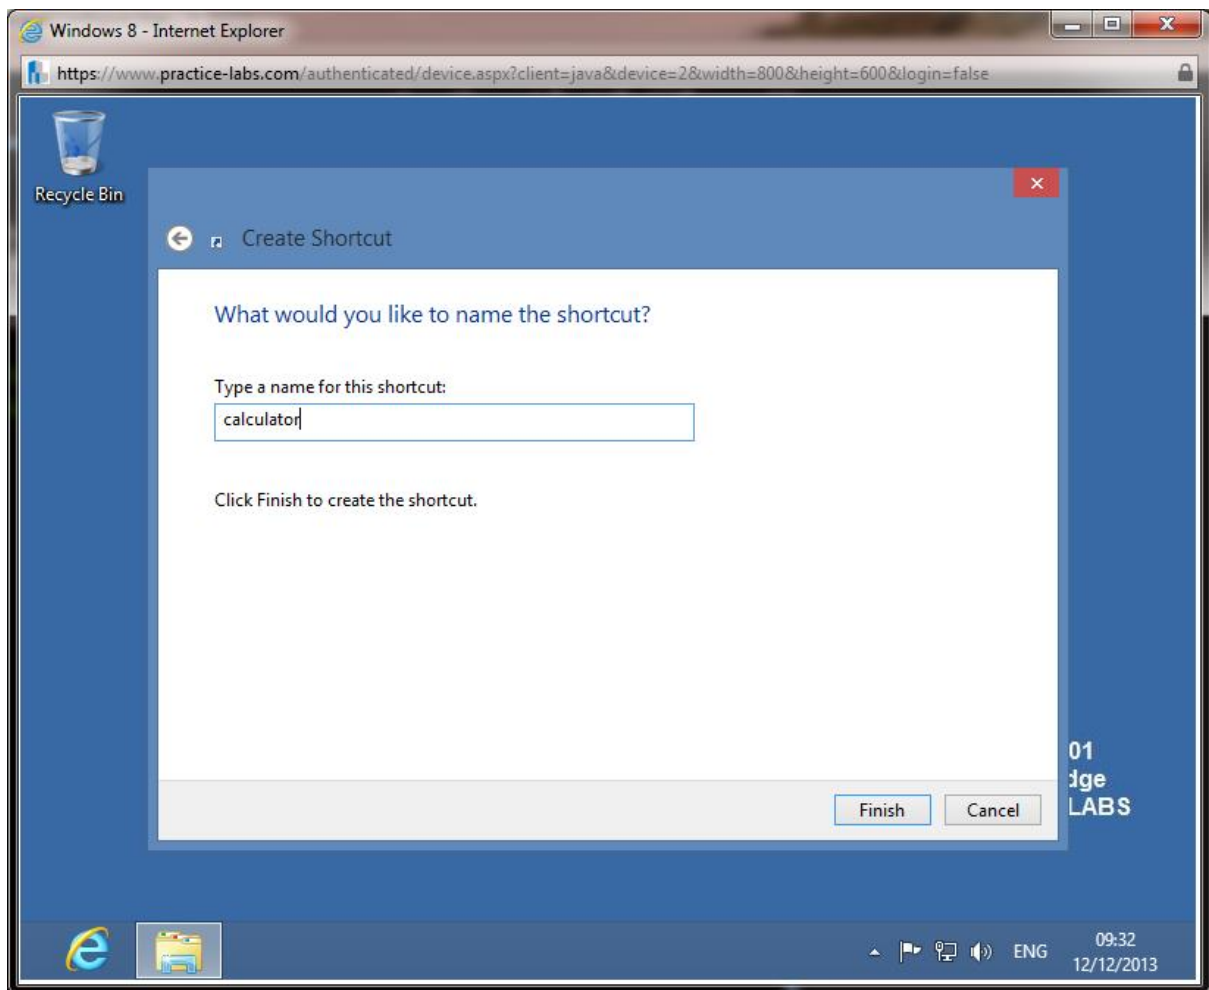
Windows 8 - Internet Explorer

https://www.practice-labs.com/authenticated/device.aspx?client=java&device=2&width=800&height=600&login=false

Recycle Bin

Create Shortcut

What would you like to name the shortcut?

Type a name for this shortcut:

calculator

Click Finish to create the shortcut.

Finish Cancel

01
dge
LABS

ENG 09:32 12/12/2013